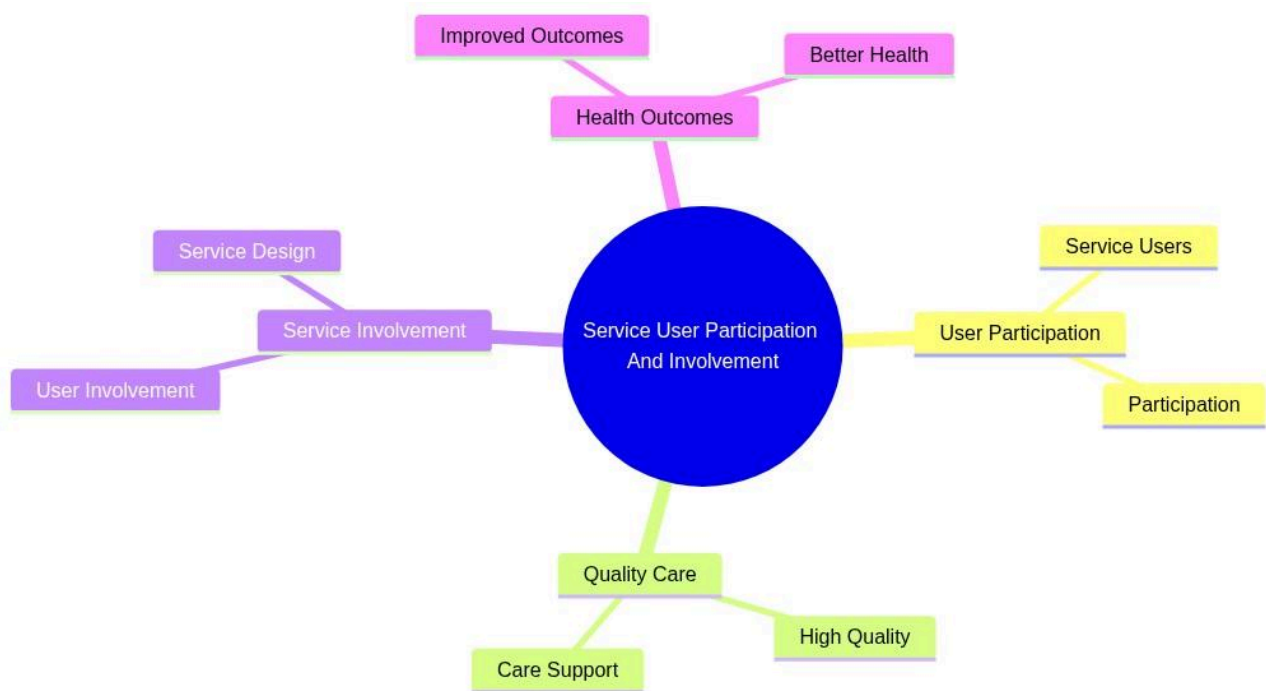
Improved Outcomes

Better Health

Health Outcomes

Service Design

Service Involvement

User Involvement

Service User Participation And Involvement

Service Users

User Participation

Participation

Quality Care

High Quality

Care Support